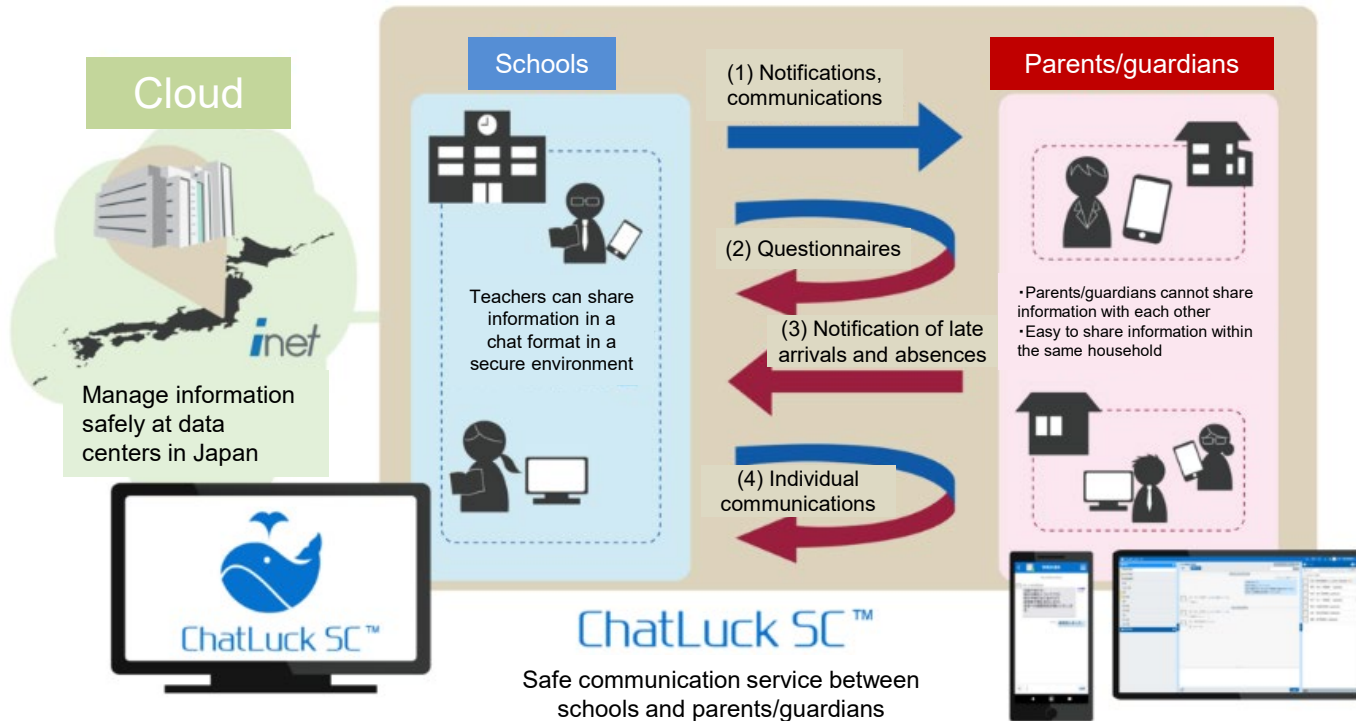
Cloud

inet

Manage information safely at data centers in Japan

ChatLuck SC™

Schools

Teachers can share information in a chat format in a secure environment

(1) Notifications, communications

(2) Questionnaires

(3) Notification of late arrivals and absences

(4) Individual communications

Parents/guardians

・Parents/guardians cannot share information with each other
・Easy to share information within the same household

ChatLuck SC™

Safe communication service between schools and parents/guardians